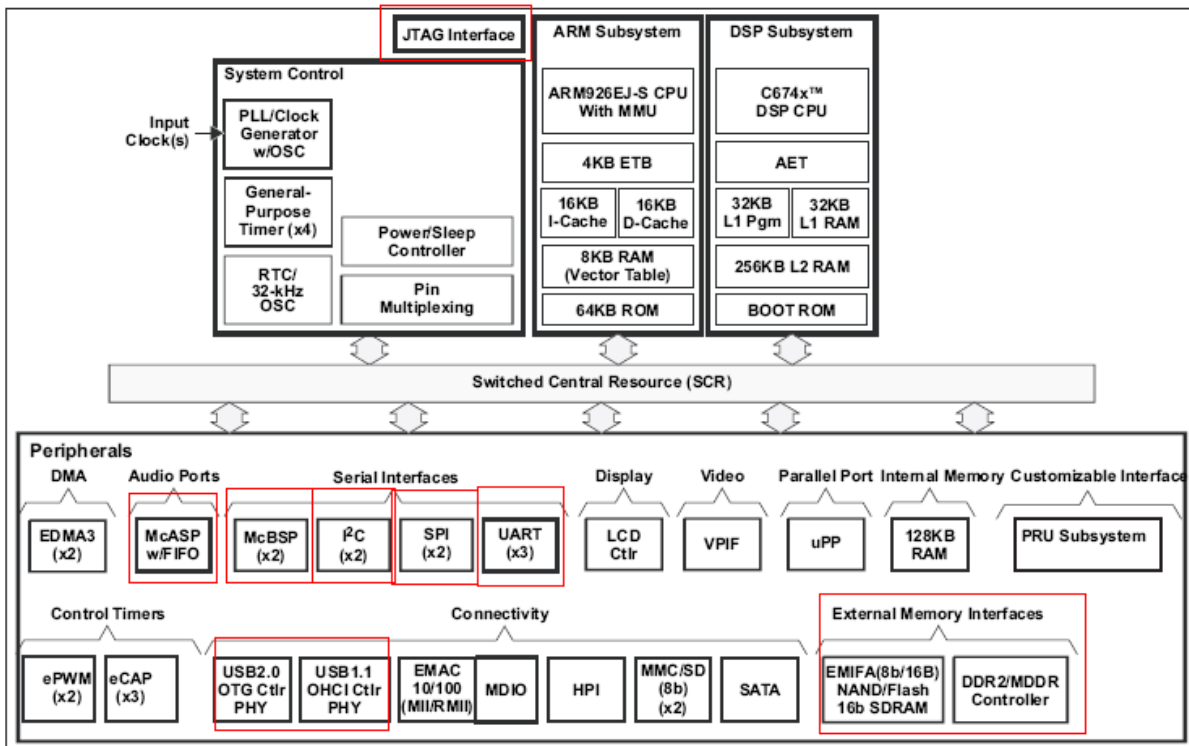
JTAG Interface

ARM Subsystem

DSP Subsystem

System Control

Input Clock(s)

PLL/Clock Generator w/OSC

General-Purpose Timer (x4)

RTC/ 32-kHz OSC

Power/Sleep Controller

Pin Multiplexing

ARM926EJ-S CPU With MMU

4KB ETB

16KB I-Cache

16KB D-Cache

8KB RAM (Vector Table)

64KB ROM

C674x™ DSP CPU

AET

32KB L1 Pgm

32KB L1 RAM

256KB L2 RAM

BOOT ROM

Switched Central Resource (SCR)

Peripherals

DMA

Audio Ports

Serial Interfaces

Display

Video

Parallel Port

Internal Memory

Customizable Interface

EDMA3 (x2)

McASP w/FIFO

McBSP (x2)

I$^2$C (x2)

SPI (x2)

UART (x3)

LCD Ctlr

VPIF

uPP

128KB RAM

PRU Subsystem

Control Timers

Connectivity

External Memory Interfaces

ePWM (x2)

eCAP (x3)

USB2.0 OTG Ctlr PHY

USB1.1 OHCI Ctlr PHY

EMAC 10/100 (MII/RMII)

MDIO

HPI

MMC/SD (8b) (x2)

SATA

EMIFA(8b/16B) NAND/Flash 16b SDRAM

DDR2/MDDR Controller